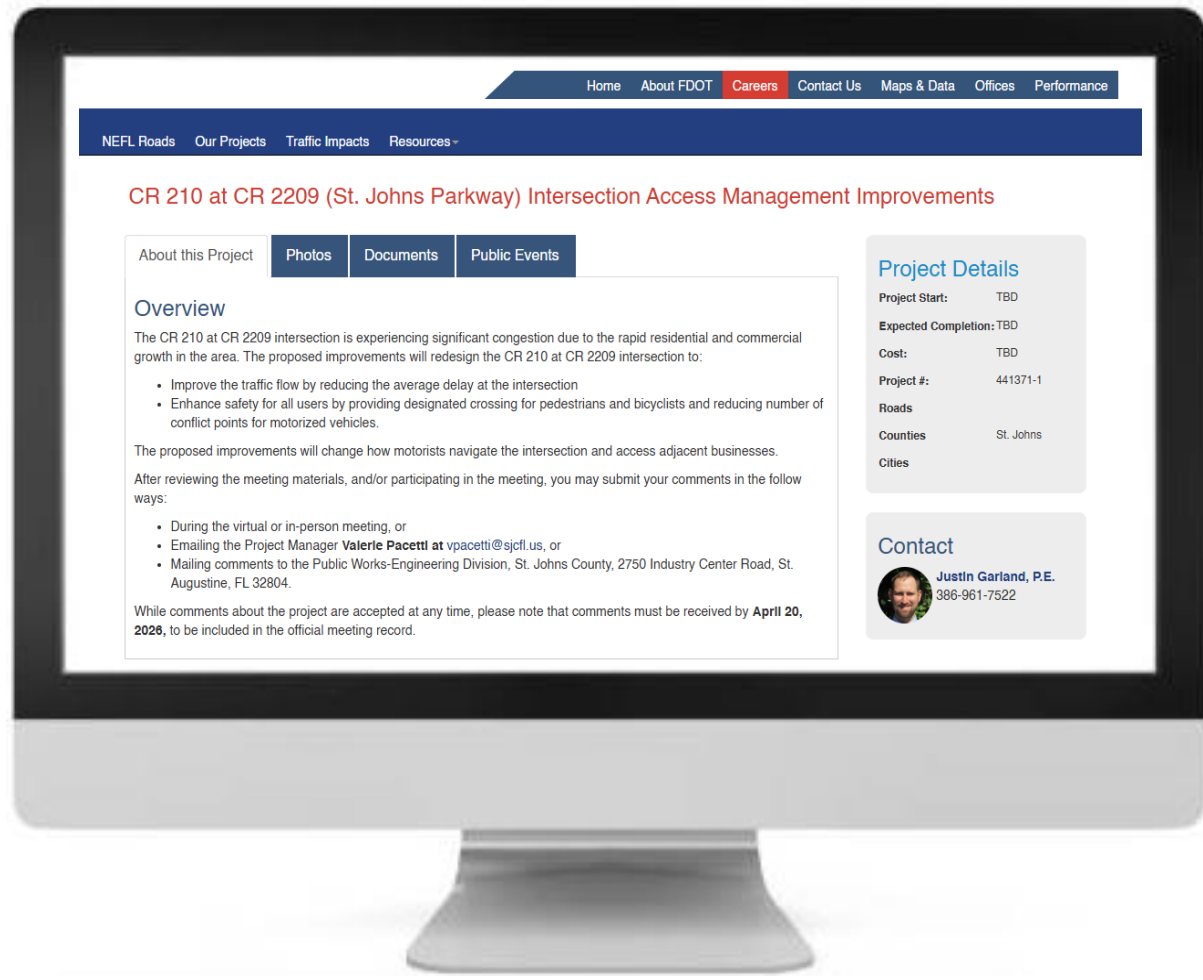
Home About FDOT Careers Contact Us Maps & Data Offices Performance

NEFL Roads Our Projects Traffic Impacts Resources

CR 210 at CR 2209 (St. Johns Parkway) Intersection Access Management Improvements

About this Project Photos Documents Public Events

Overview

The CR 210 at CR 2209 intersection is experiencing significant congestion due to the rapid residential and commercial growth in the area. The proposed improvements will redesign the CR 210 at CR 2209 intersection to:

- Improve the traffic flow by reducing the average delay at the intersection
- Enhance safety for all users by providing designated crossing for pedestrians and bicyclists and reducing number of conflict points for motorized vehicles.

The proposed improvements will change how motorists navigate the intersection and access adjacent businesses.

After reviewing the meeting materials, and/or participating in the meeting, you may submit your comments in the follow ways:

- During the virtual or in-person meeting, or
- Emailing the Project Manager **Valerie Pacetti at** vpacetti@sjcfl.us, or
- Mailing comments to the Public Works-Engineering Division, St. Johns County, 2750 Industry Center Road, St. Augustine, FL 32804.

While comments about the project are accepted at any time, please note that comments must be received by **April 20, 2026,** to be included in the official meeting record.

Project Details

| | |
|---|---|
| Project Start: | TBD |
| Expected Completion: | TBD |
| Cost: | TBD |
| Project #: | 441371-1 |
| Roads | |
| Counties | St. Johns |
| Cities | |

Contact

Justin Garland, P.E.
386-961-7522